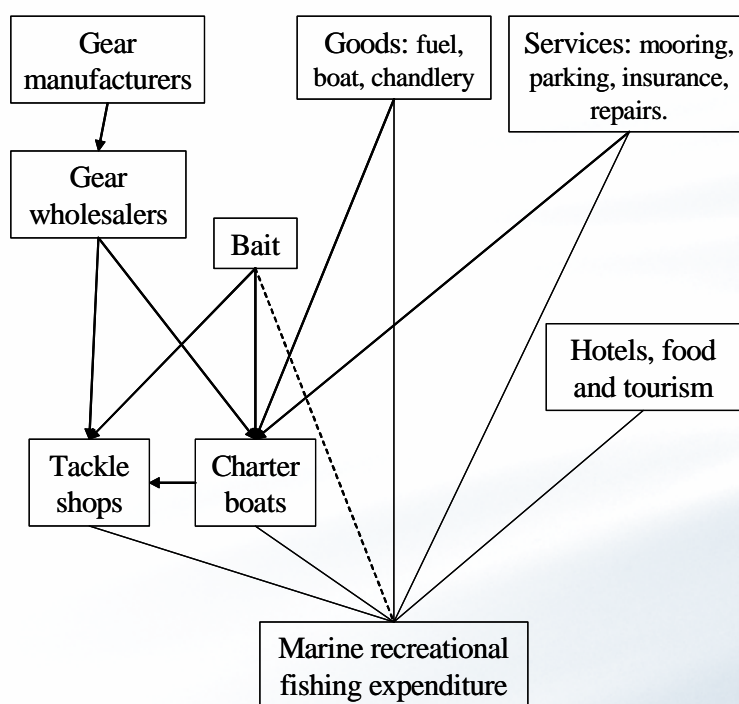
Gear manufacturers

Goods: fuel, boat, chandlery

Services: mooring, parking, insurance, repairs.

Gear wholesalers

Bait

Hotels, food and tourism

Tackle shops

Charter boats

Marine recreational fishing expenditure